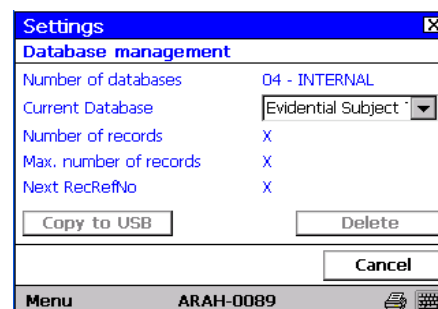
Settings

Database management

Number of databases 04 - INTERNAL

Current Database Evidential Subject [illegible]

Number of records X

Max. number of records X

Next RecRefNo X

Copy to USB

Delete

Cancel

Menu ARAH-0089